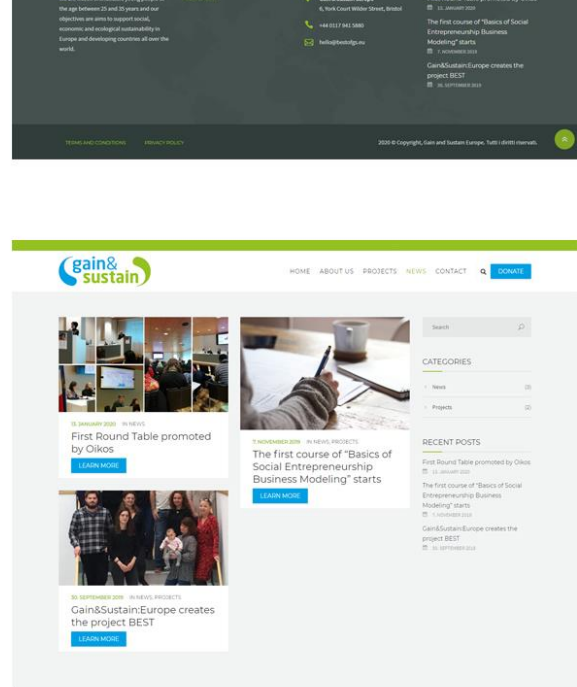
the age between 25 and 35 years and our objectives are aims to support social, economic and ecological sustainability in Europe and developing countries all over the world.

6, York Court Wilder Street, Bristol

+44 0117 941 5886

hello@bestofgs.eu

11. JANUARY 2020

The first course of "Basics of Social Entrepreneurship Business Modeling" starts

7. NOVEMBER 2019

Gain&Sustain:Europe creates the project BEST

30. SEPTEMBER 2019

TERMS AND CONDITIONS PRIVACY POLICY

2020 © Copyright, Gain and Sustain Europe. Tutti i diritti riservati.

gain& sustain

HOME ABOUT US PROJECTS NEWS CONTACT DONATE

15. JANUARY 2020 IN NEWS

First Round Table promoted by Oikos

LEARN MORE

7. NOVEMBER 2019 IN NEWS, PROJECTS

The first course of "Basics of Social Entrepreneurship Business Modeling" starts

LEARN MORE

30. SEPTEMBER 2019 IN NEWS, PROJECTS

Gain&Sustain:Europe creates the project BEST

LEARN MORE

Search

CATEGORIES

News (2)

Projects (2)

RECENT POSTS

First Round Table promoted by Oikos

15. JANUARY 2020

The first course of "Basics of Social Entrepreneurship Business Modeling" starts

7. NOVEMBER 2019

Gain&Sustain:Europe creates the project BEST

30. SEPTEMBER 2019